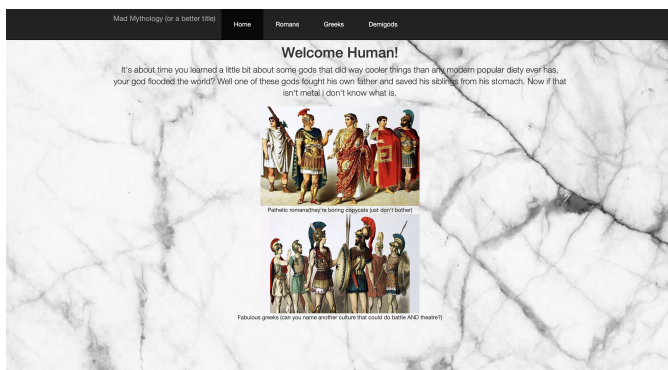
Mad Mythology (or a better title)
Home
Romans
Greeks
Demigods

Welcome Human!

It's about time you learned a little bit about some gods that did way cooler things than any modern popular diety ever has, your god flooded the world? Well one of these gods fought his own father and saved his siblings from his stomach. Now if that isn't metal i don't know what is.

Pathetic romans(they're boring copycats just don't bother)

Fabulous greeks (can you name another culture that could do battle AND theatre?)